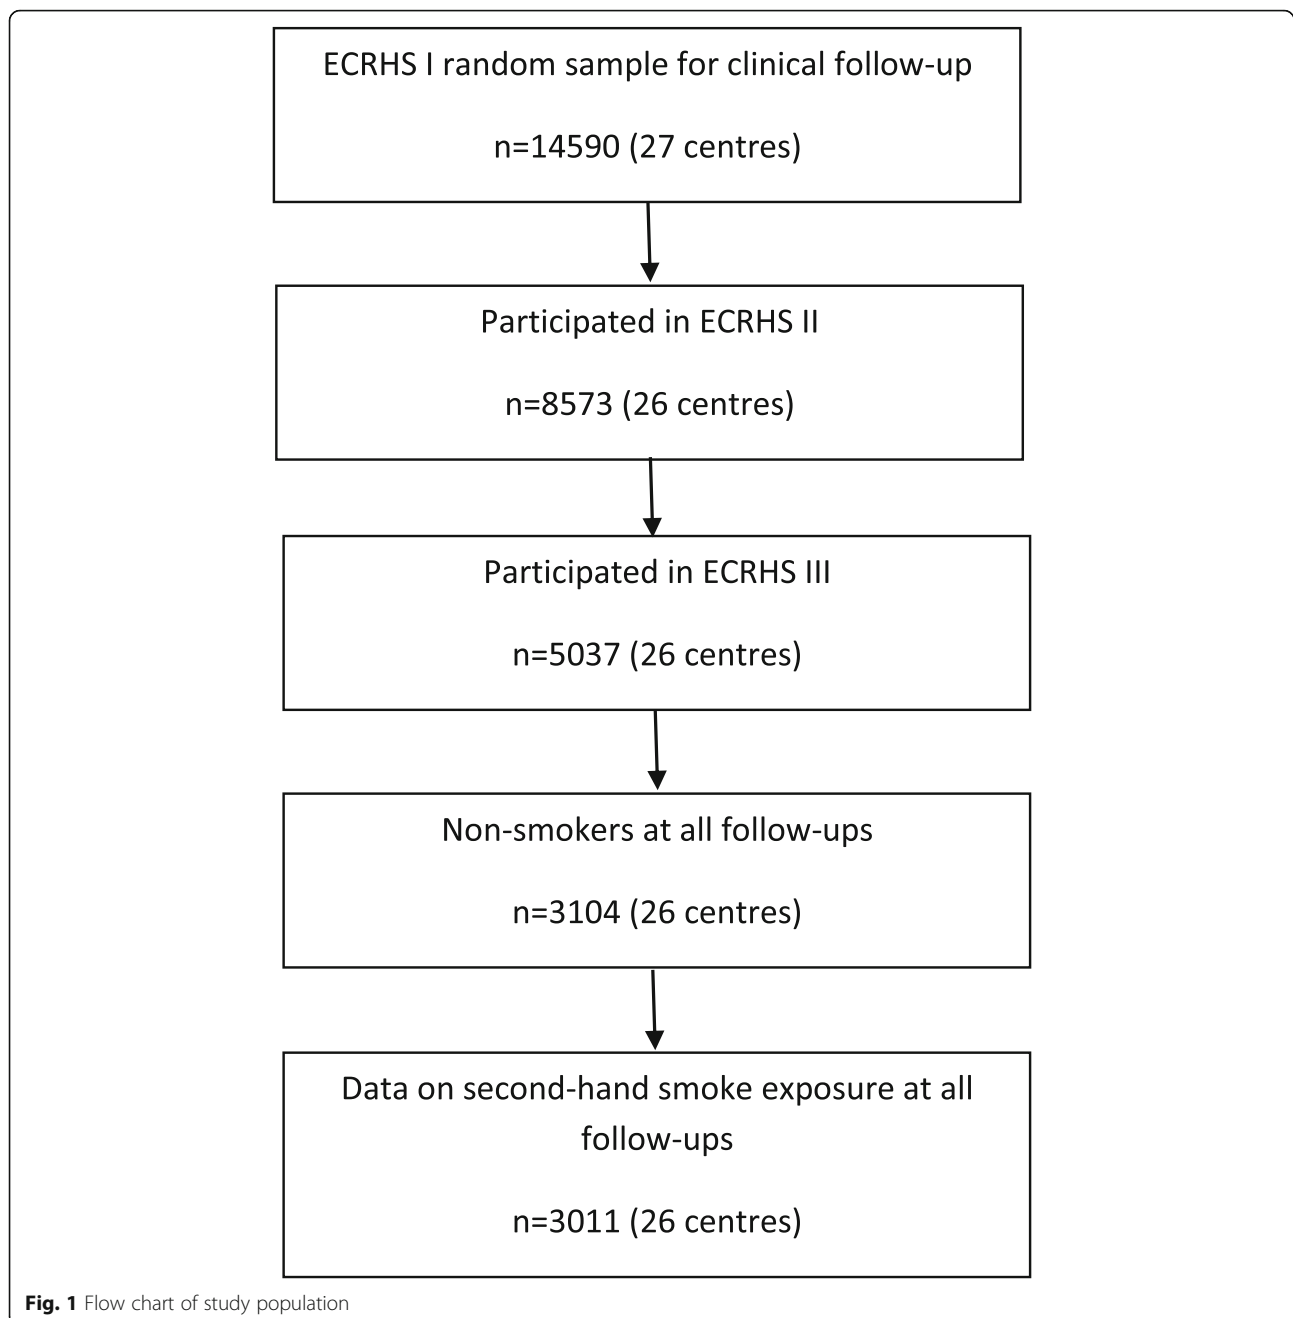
ECRHS I random sample for clinical follow-up

n=14590 (27 centres)

Participated in ECRHS II

n=8573 (26 centres)

Participated in ECRHS III

n=5037 (26 centres)

Non-smokers at all follow-ups

n=3104 (26 centres)

Data on second-hand smoke exposure at all follow-ups

n=3011 (26 centres)

Fig. 1 Flow chart of study population